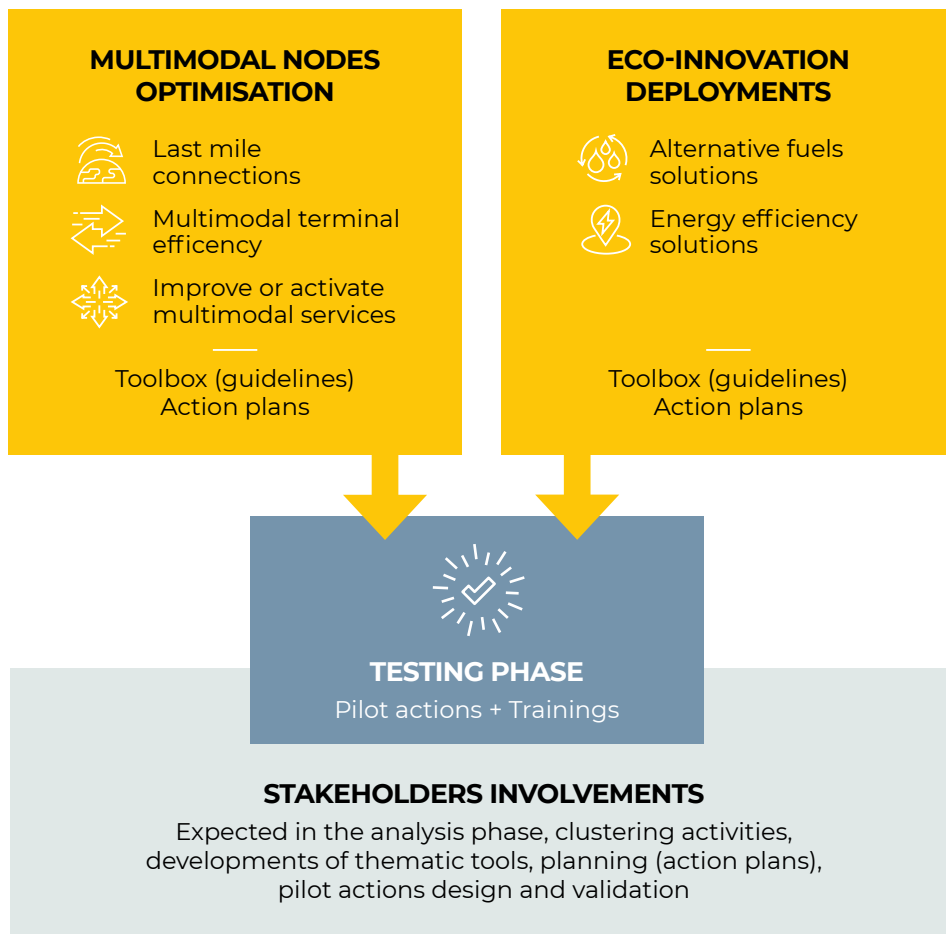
MULTIMODAL NODES OPTIMISATION

Last mile connections

Multimodal terminal efficency

Improve or activate multimodal services

Toolbox (guidelines)
Action plans

ECO-INNOVATION DEPLOYMENTS

Alternative fuels solutions

Energy efficiency solutions

Toolbox (guidelines)
Action plans

TESTING PHASE
Pilot actions + Trainings

STAKEHOLDERS INVOLVEMENTS
Expected in the analysis phase, clustering activities, developments of thematic tools, planning (action plans), pilot actions design and validation